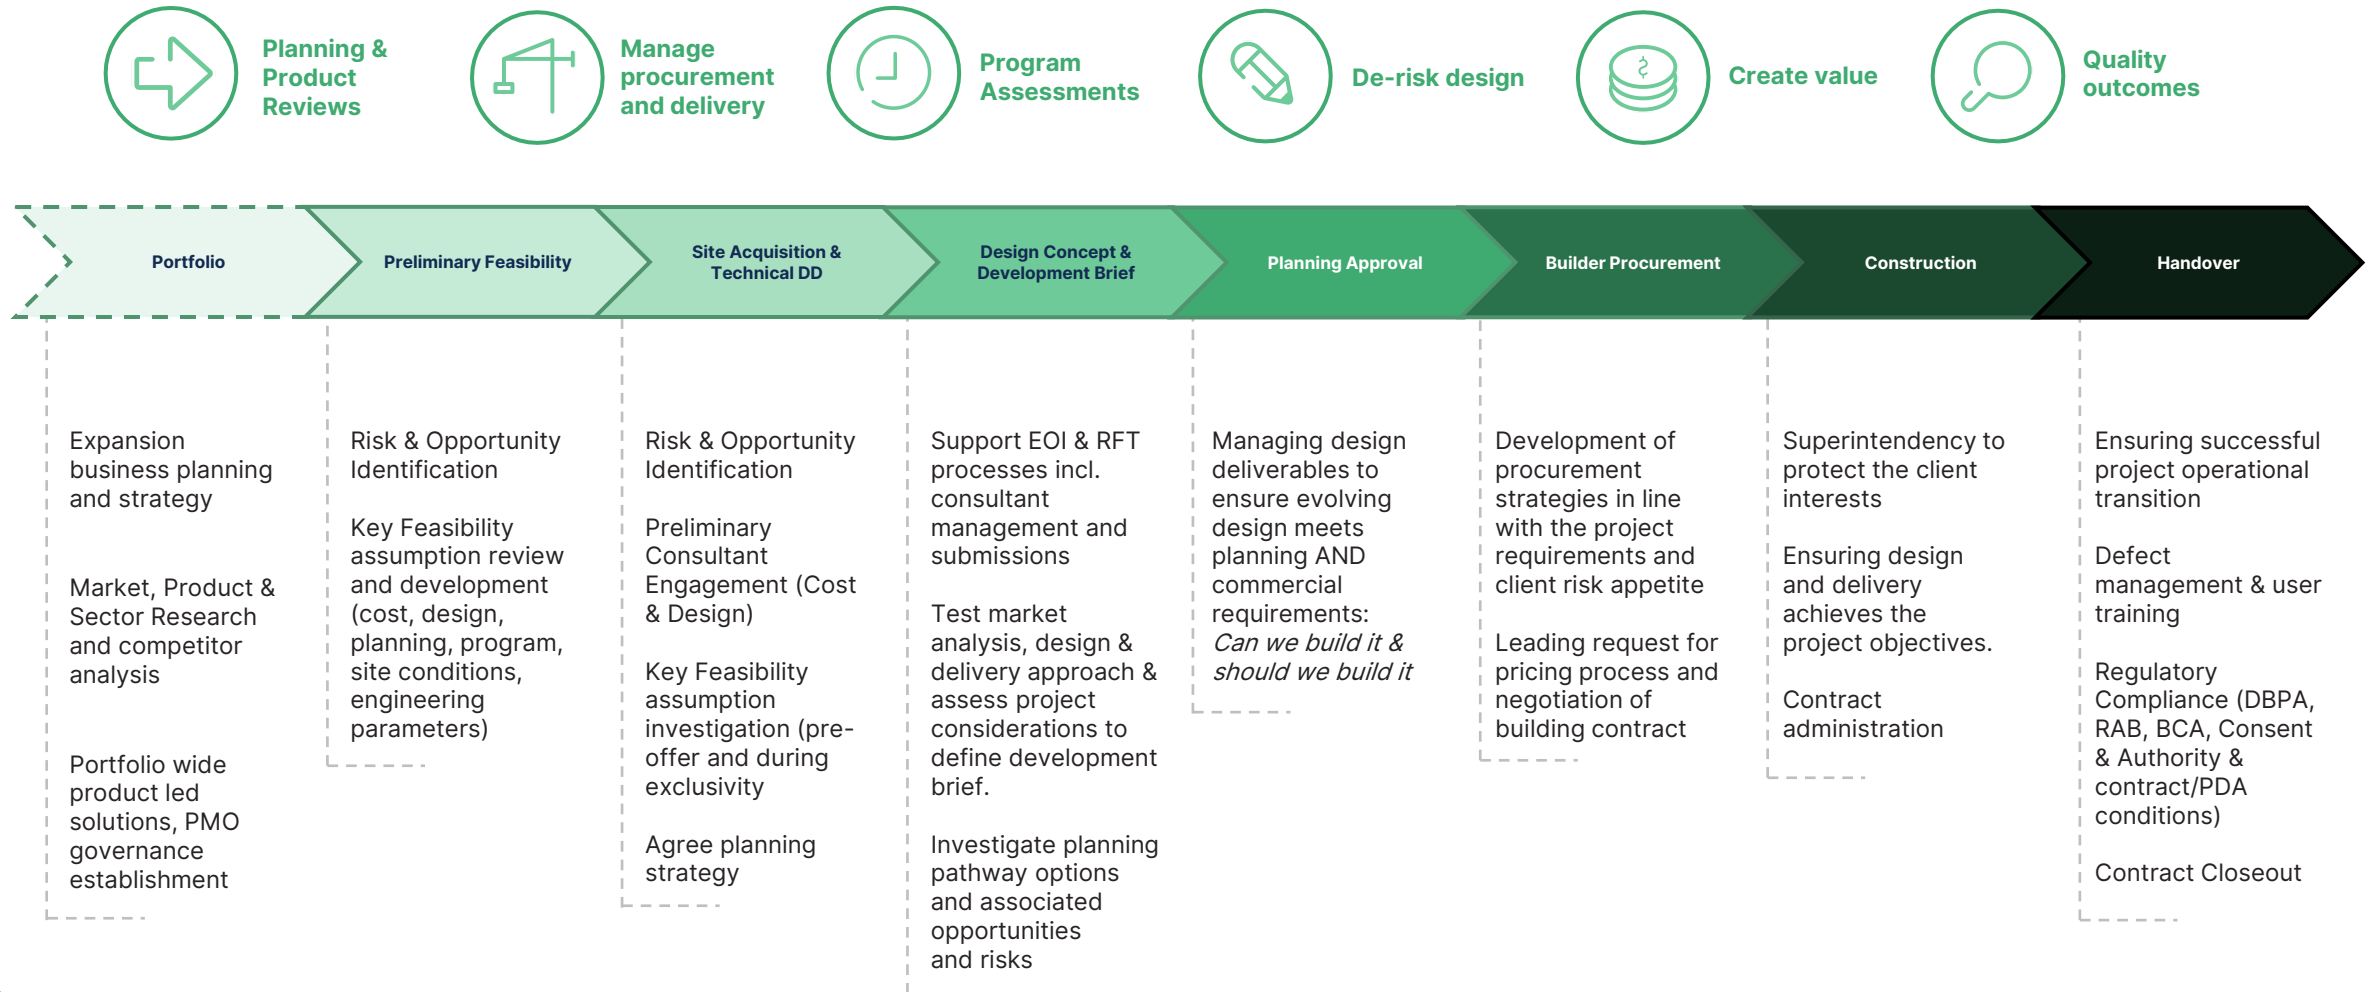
Planning & Product Reviews

Manage procurement and delivery

Program Assessments

De-risk design

Create value

Quality outcomes

Portfolio

Preliminary Feasibility

Site Acquisition & Technical DD

Design Concept & Development Brief

Planning Approval

Builder Procurement

Construction

Handover

Expansion business planning and strategy

Market, Product & Sector Research and competitor analysis

Portfolio wide product led solutions, PMO governance establishment

Risk & Opportunity Identification

Key Feasibility assumption review and development (cost, design, planning, program, site conditions, engineering parameters)

Risk & Opportunity Identification

Preliminary Consultant Engagement (Cost & Design)

Key Feasibility assumption investigation (pre-offer and during exclusivity

Agree planning strategy

Support EOI & RFT processes incl. consultant management and submissions

Test market analysis, design & delivery approach & assess project considerations to define development brief.

Investigate planning pathway options and associated opportunities and risks

Managing design deliverables to ensure evolving design meets planning AND commercial requirements: *Can we build it & should we build it*

Development of procurement strategies in line with the project requirements and client risk appetite

Leading request for pricing process and negotiation of building contract

Superintendency to protect the client interests

Ensuring design and delivery achieves the project objectives.

Contract administration

Ensuring successful project operational transition

Defect management & user training

Regulatory Compliance (DBPA, RAB, BCA, Consent & Authority & contract/PDA conditions)

Contract Closeout